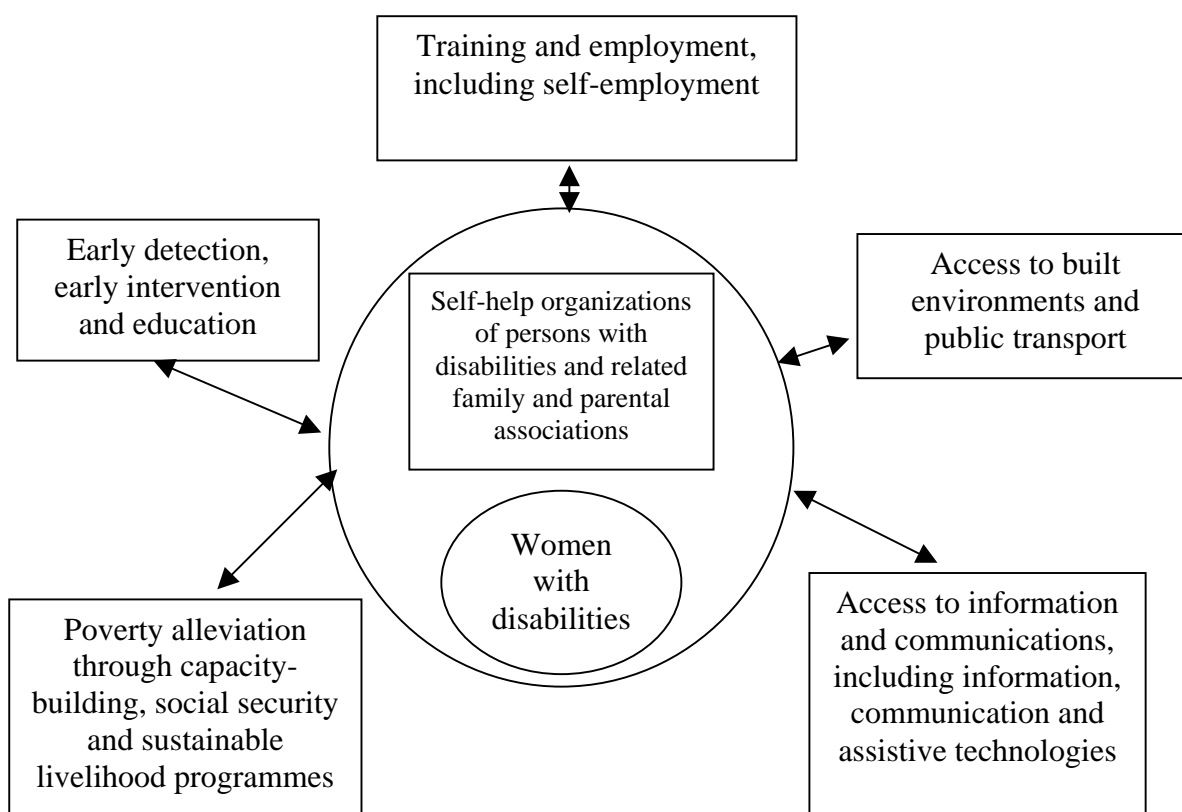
Training and employment, including self-employment

Early detection, early intervention and education

Self-help organizations of persons with disabilities and related family and parental associations

Access to built environments and public transport

Women with disabilities

Poverty alleviation through capacity-building, social security and sustainable livelihood programmes

Access to information and communications, including information, communication and assistive technologies